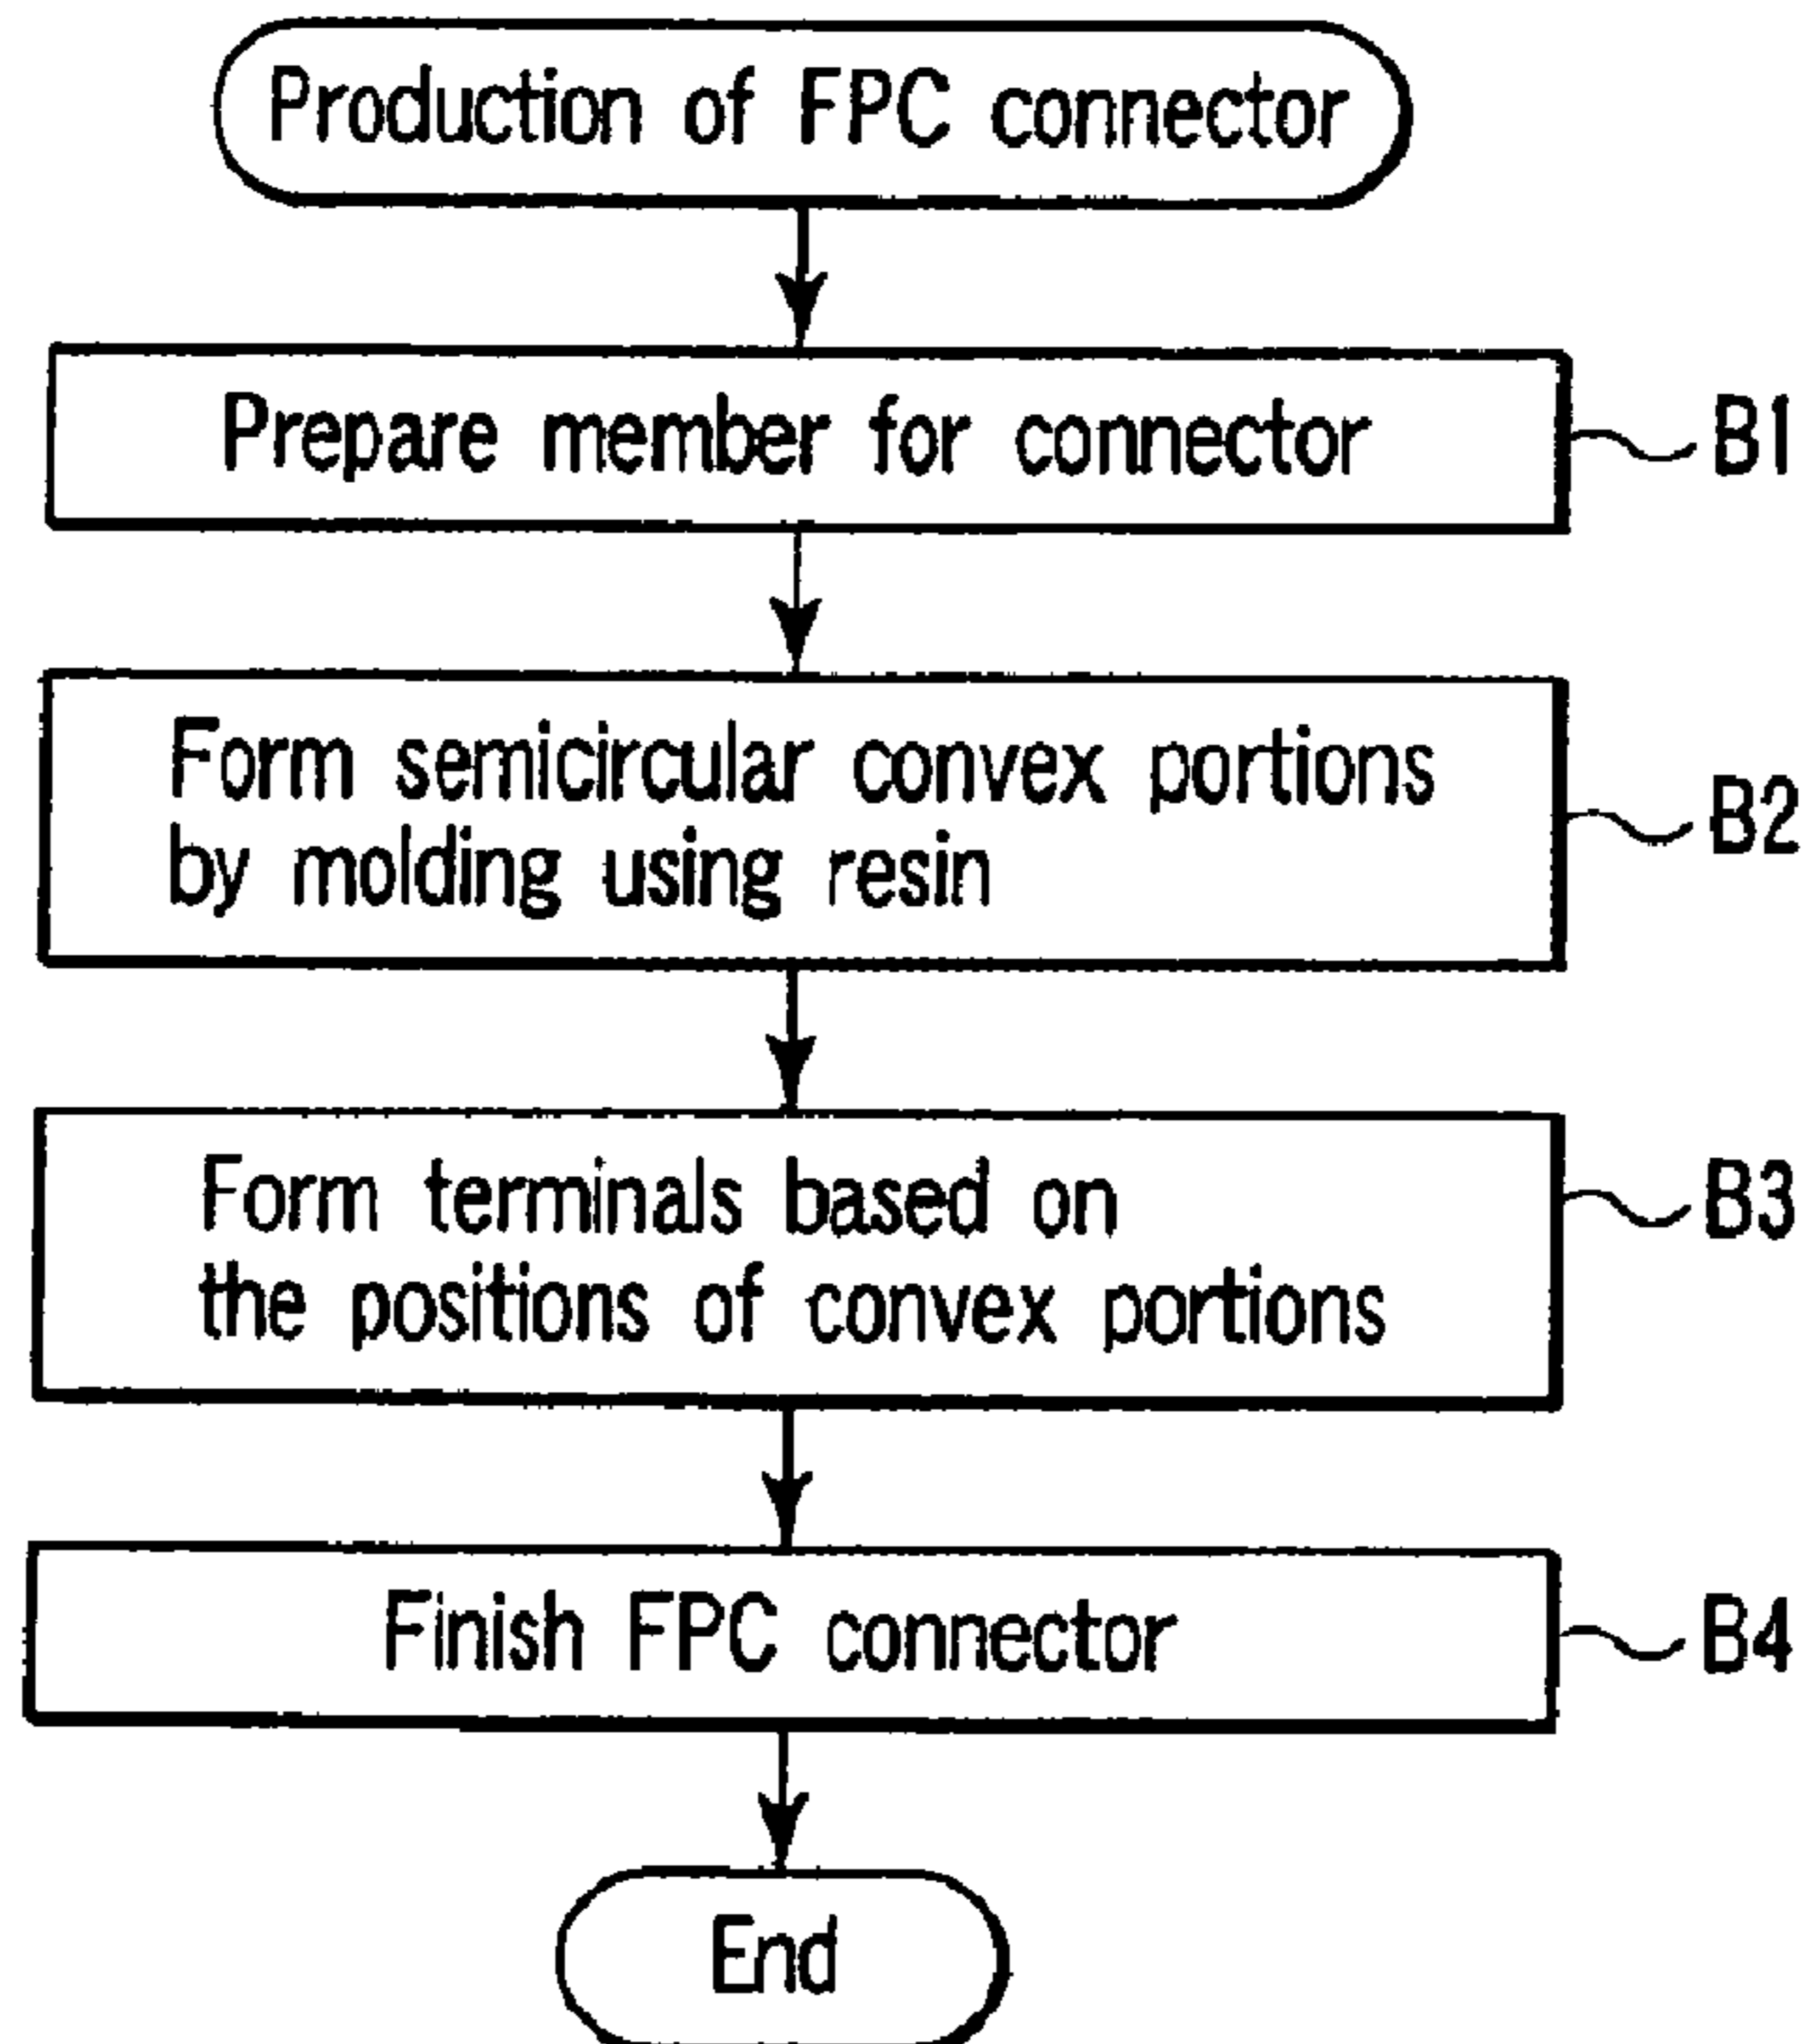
Production of FPC connector

Prepare member for connector
B1

Form semicircular convex portions by molding using resin
B2

Form terminals based on the positions of convex portions
B3

Finish FPC connector
B4

End